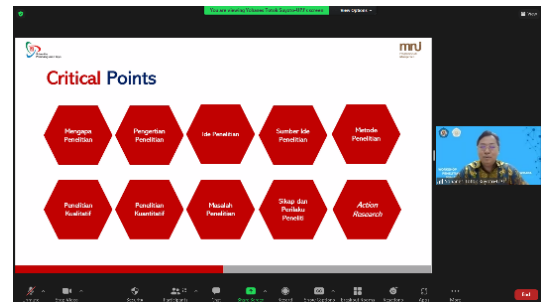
You are viewing Yohanes Suyanto(MPI)'s screen   View Options

Critical Points

Mengapa Penelitian

Pengertian Penelitian

Ide Penelitian

Sumber Ide Penelitian

Metode Penelitian

Penelitian Kualitatif

Penelitian Kuantitatif

Masalah Penelitian

Sikap dan Perilaku Peneliti

Action Research

End